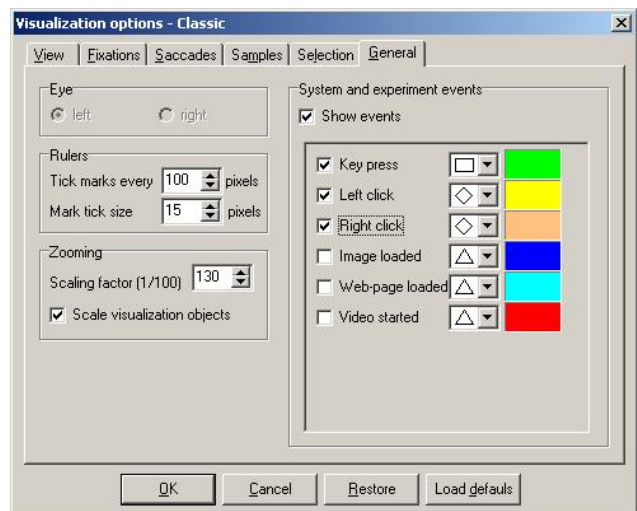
Visualization options - Classic

View | Fixations | Saccades | Samples | Selection | General

Eye
left right

Rulers
Tick marks every 100 pixels
Mark tick size 15 pixels

Zooming
Scaling factor (1/100) 130
Scale visualization objects

System and experiment events
Show events

Key press
Left click
Right click
Image loaded
Web-page loaded
Video started

OK | Cancel | Restore | Load defauls